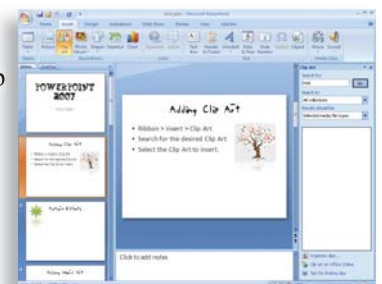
POWERPOINT 2007

Adding Clip Art

Adding Clip Art

• Ribbon > Insert > Clip Art
• Search for the desired Clip Art
• Select the Clip Art to insert.

Click to add notes

Clip Art

Search for:

Search in:

All collections

Results should be:

Selected media file types

Organize clips...

Clip art on Office Online

Tips for finding clips